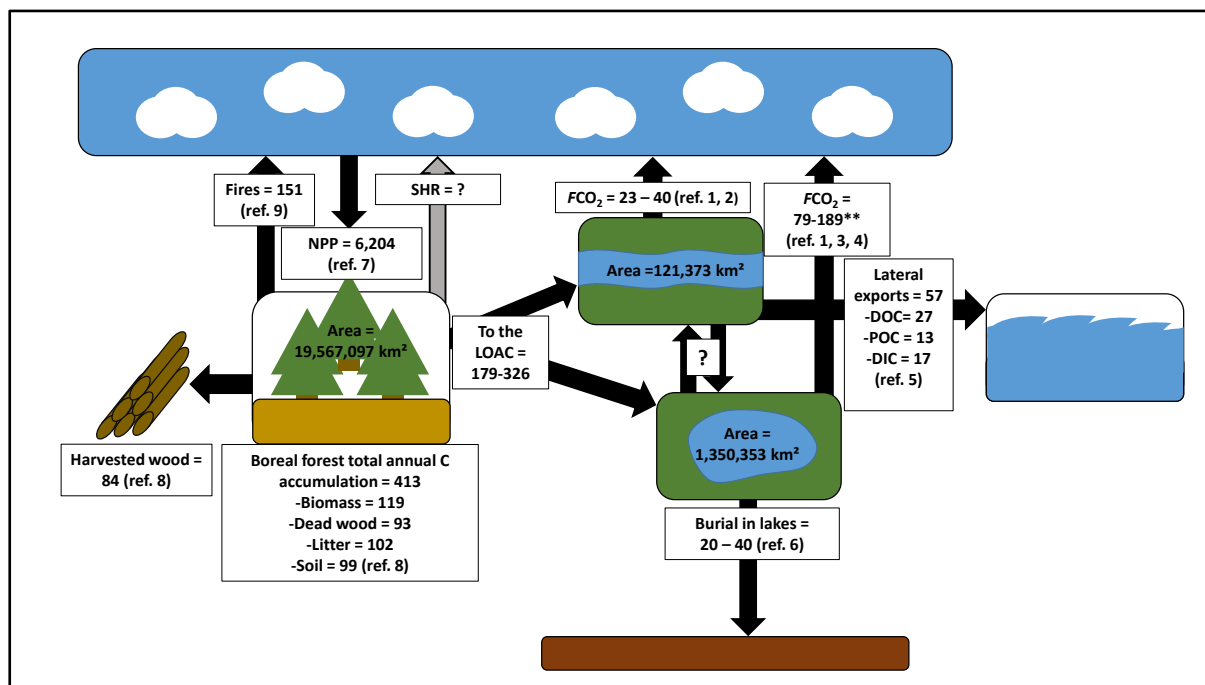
Fires = 151 (ref. 9)

NPP = 6,204 (ref. 7)

SHR = ?

$F$CO$_2$ = 23 – 40 (ref. 1, 2)

$F$CO$_2$ = 79-189** (ref. 1, 3, 4)

Area =121,373 km²

Lateral exports = 57
-DOC= 27
-POC = 13
-DIC = 17
(ref. 5)

Area = 19,567,097 km²

To the LOAC = 179-326

?

Area = 1,350,353 km²

Harvested wood = 84 (ref. 8)

Boreal forest total annual C accumulation = 413
-Biomass = 119
-Dead wood = 93
-Litter = 102
-Soil = 99 (ref. 8)

Burial in lakes = 20 – 40 (ref. 6)